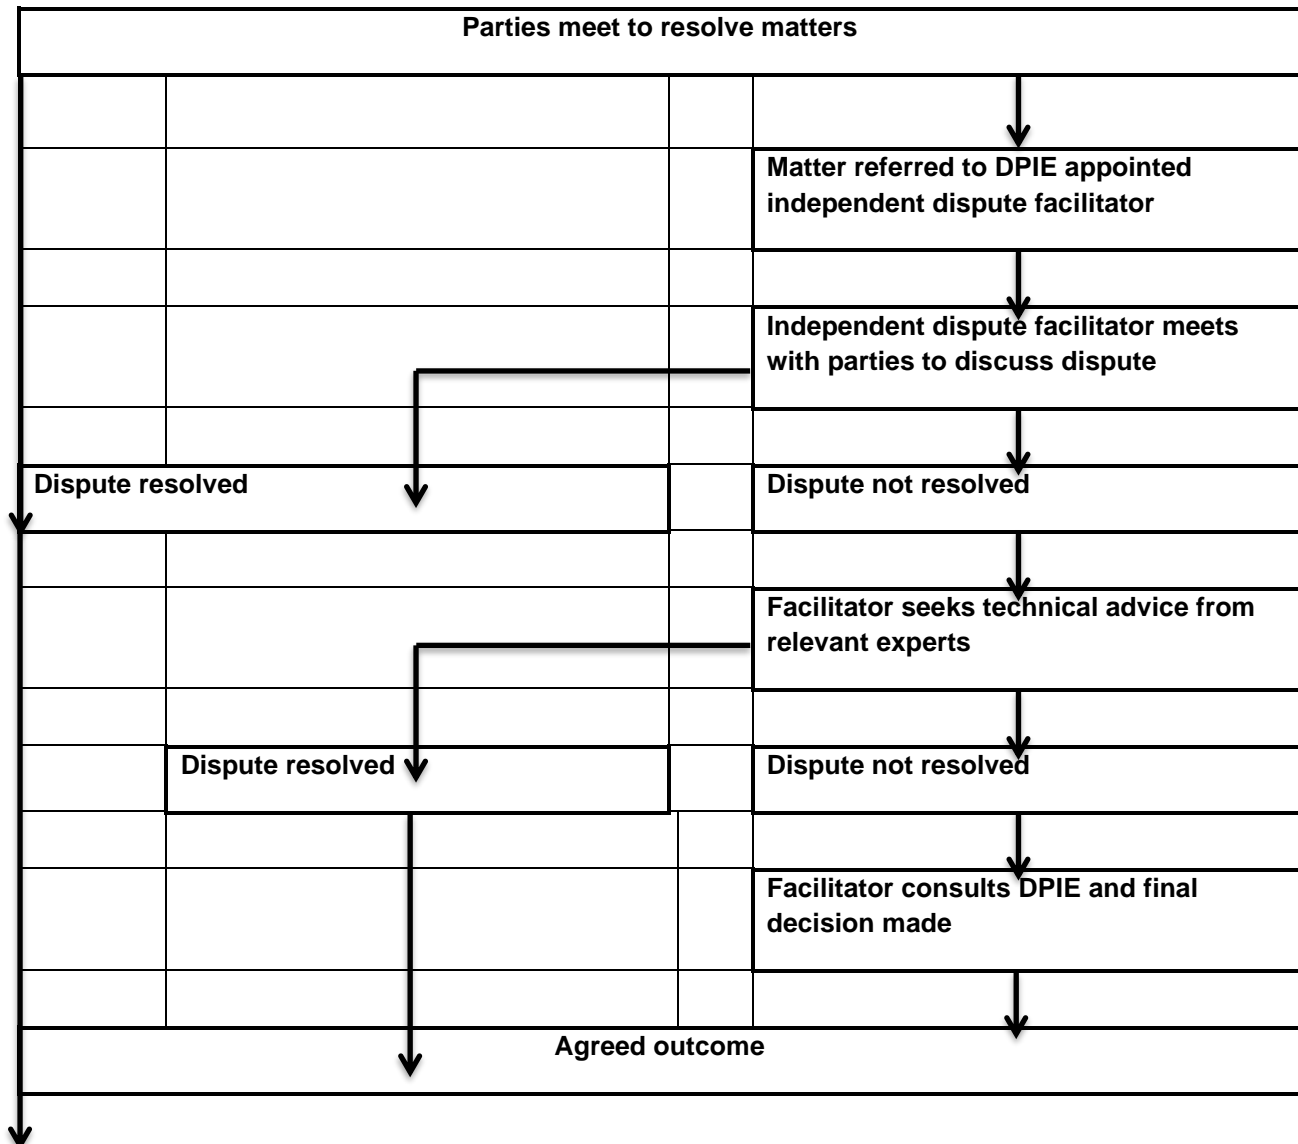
Parties meet to resolve matters

Matter referred to DPIE appointed independent dispute facilitator

Independent dispute facilitator meets with parties to discuss dispute

Dispute resolved

Dispute not resolved

Facilitator seeks technical advice from relevant experts

Dispute resolved

Dispute not resolved

Facilitator consults DPIE and final decision made

Agreed outcome